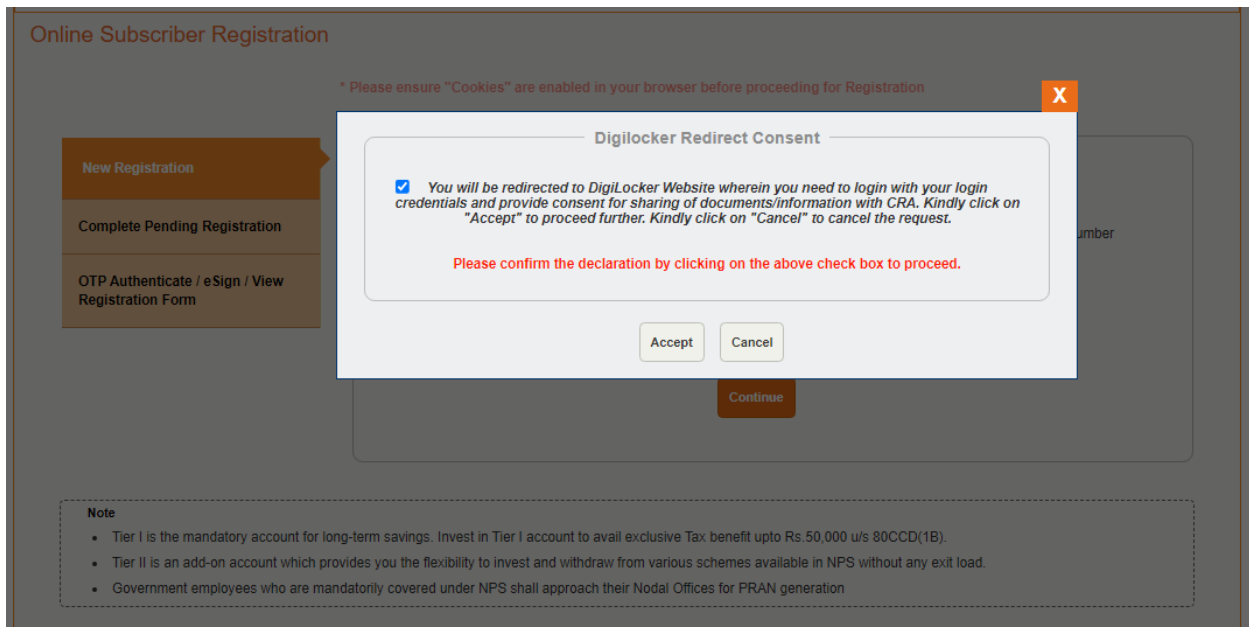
Online Subscriber Registration

* Please ensure "Cookies" are enabled in your browser before proceeding for Registration

New Registration

Complete Pending Registration

OTP Authenticate / eSign / View Registration Form

X

Digilocker Redirect Consent

You will be redirected to DigiLocker Website wherein you need to login with your login credentials and provide consent for sharing of documents/information with CRA. Kindly click on "Accept" to proceed further. Kindly click on "Cancel" to cancel the request.

Please confirm the declaration by clicking on the above check box to proceed.

Accept Cancel

umber

Continue

Note

- Tier I is the mandatory account for long-term savings. Invest in Tier I account to avail exclusive Tax benefit upto Rs.50,000 u/s 80CCD(1B).
- Tier II is an add-on account which provides you the flexibility to invest and withdraw from various schemes available in NPS without any exit load.
- Government employees who are mandatorily covered under NPS shall approach their Nodal Offices for PRAN generation